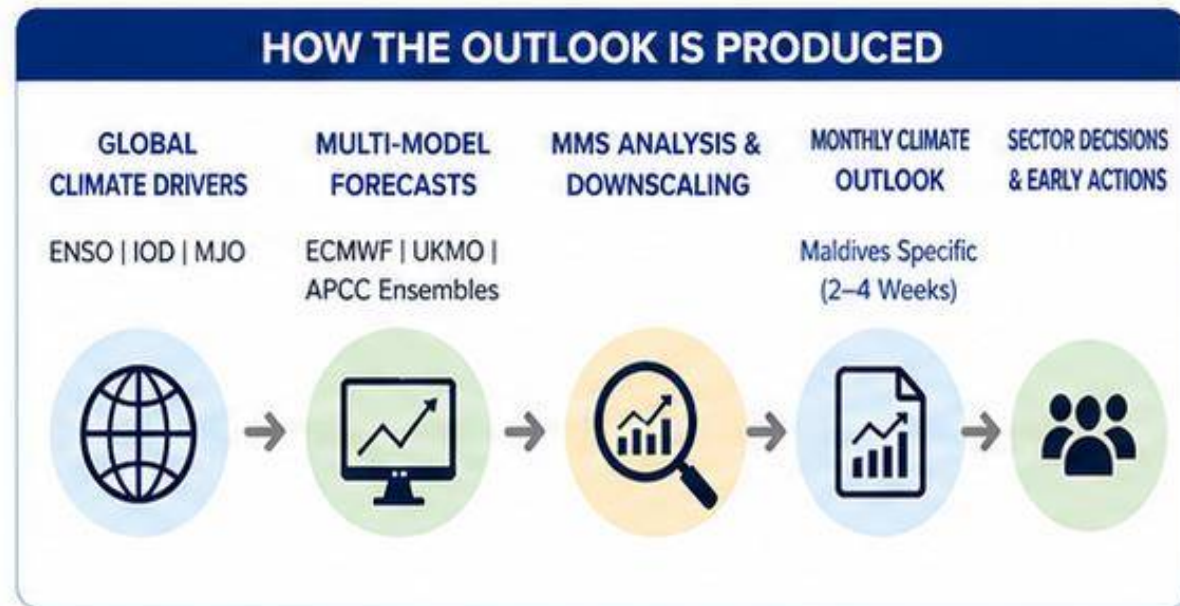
HOW THE OUTLOOK IS PRODUCED

GLOBAL CLIMATE DRIVERS

ENSO | IOD | MJO

MULTI-MODEL FORECASTS

ECMWF | UKMO | APCC Ensembles

MMS ANALYSIS & DOWNSCALING

MONTHLY CLIMATE OUTLOOK

Maldives Specific (2–4 Weeks)

SECTOR DECISIONS & EARLY ACTIONS